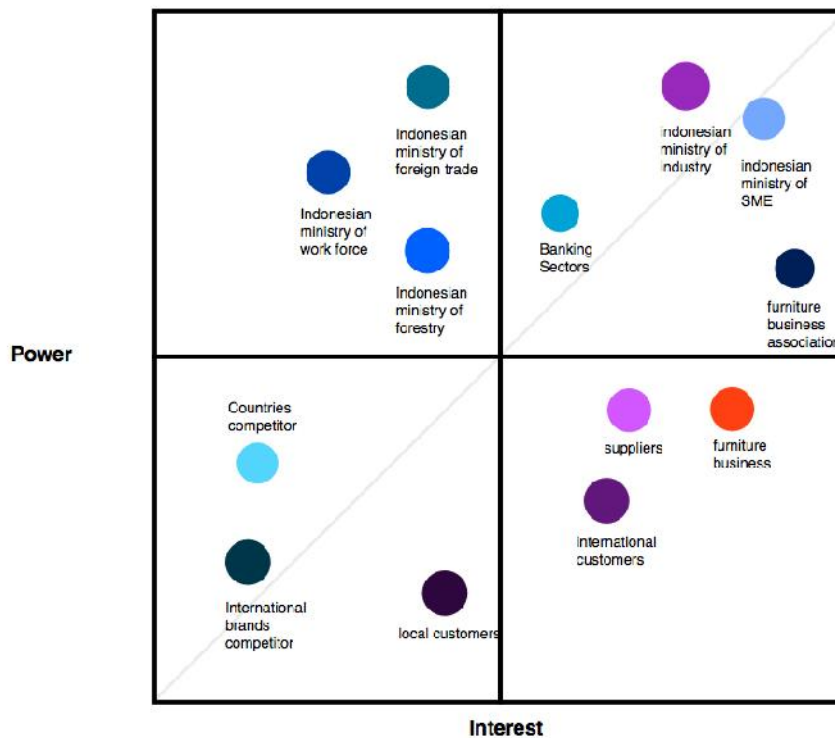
Indonesian ministry of foreign trade

Indonesian ministry of work force

Indonesian ministry of forestry

Indonesian ministry of industry

indonesian ministry of SME

Banking Sectors

furniture business association

Power

Countries competitor

International brands competitor

local customers

suppliers

furniture business

international customers

Interest